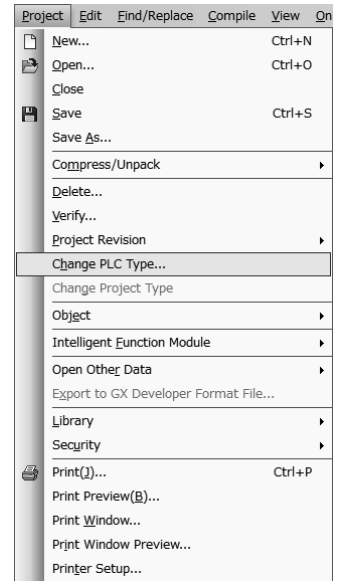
Project Edit Find/Replace Compile View On

New... Ctrl+N
Open... Ctrl+O
Close
Save Ctrl+S
Save As...
Compress/Unpack
Delete...
Verify...
Project Revision
Change PLC Type...
Change Project Type
Object
Intelligent Function Module
Open Other Data
Export to GX Developer Format File...
Library
Security
Print(I)... Ctrl+P
Print Preview(B)...
Print Window...
Print Window Preview...
Printer Setup...